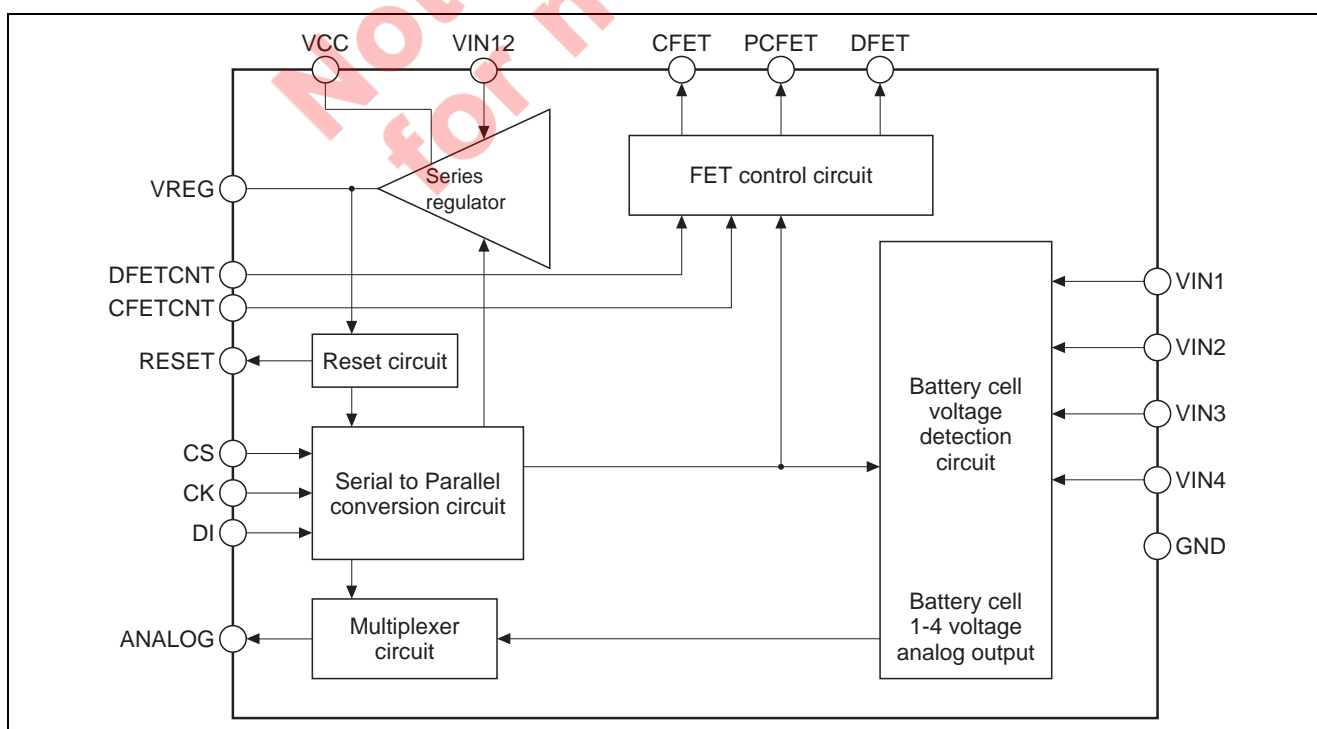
VCC
VIN12
CFET
PCFET
DFET
VREG
Series regulator
FET control circuit
DFETCNT
CFETCNT
VIN1
VIN2
VIN3
VIN4
GND
RESET
Reset circuit
Battery cell voltage detection circuit
CS
CK
DI
Serial to Parallel conversion circuit
ANALOG
Multiplexer circuit
Battery cell 1-4 voltage analog output